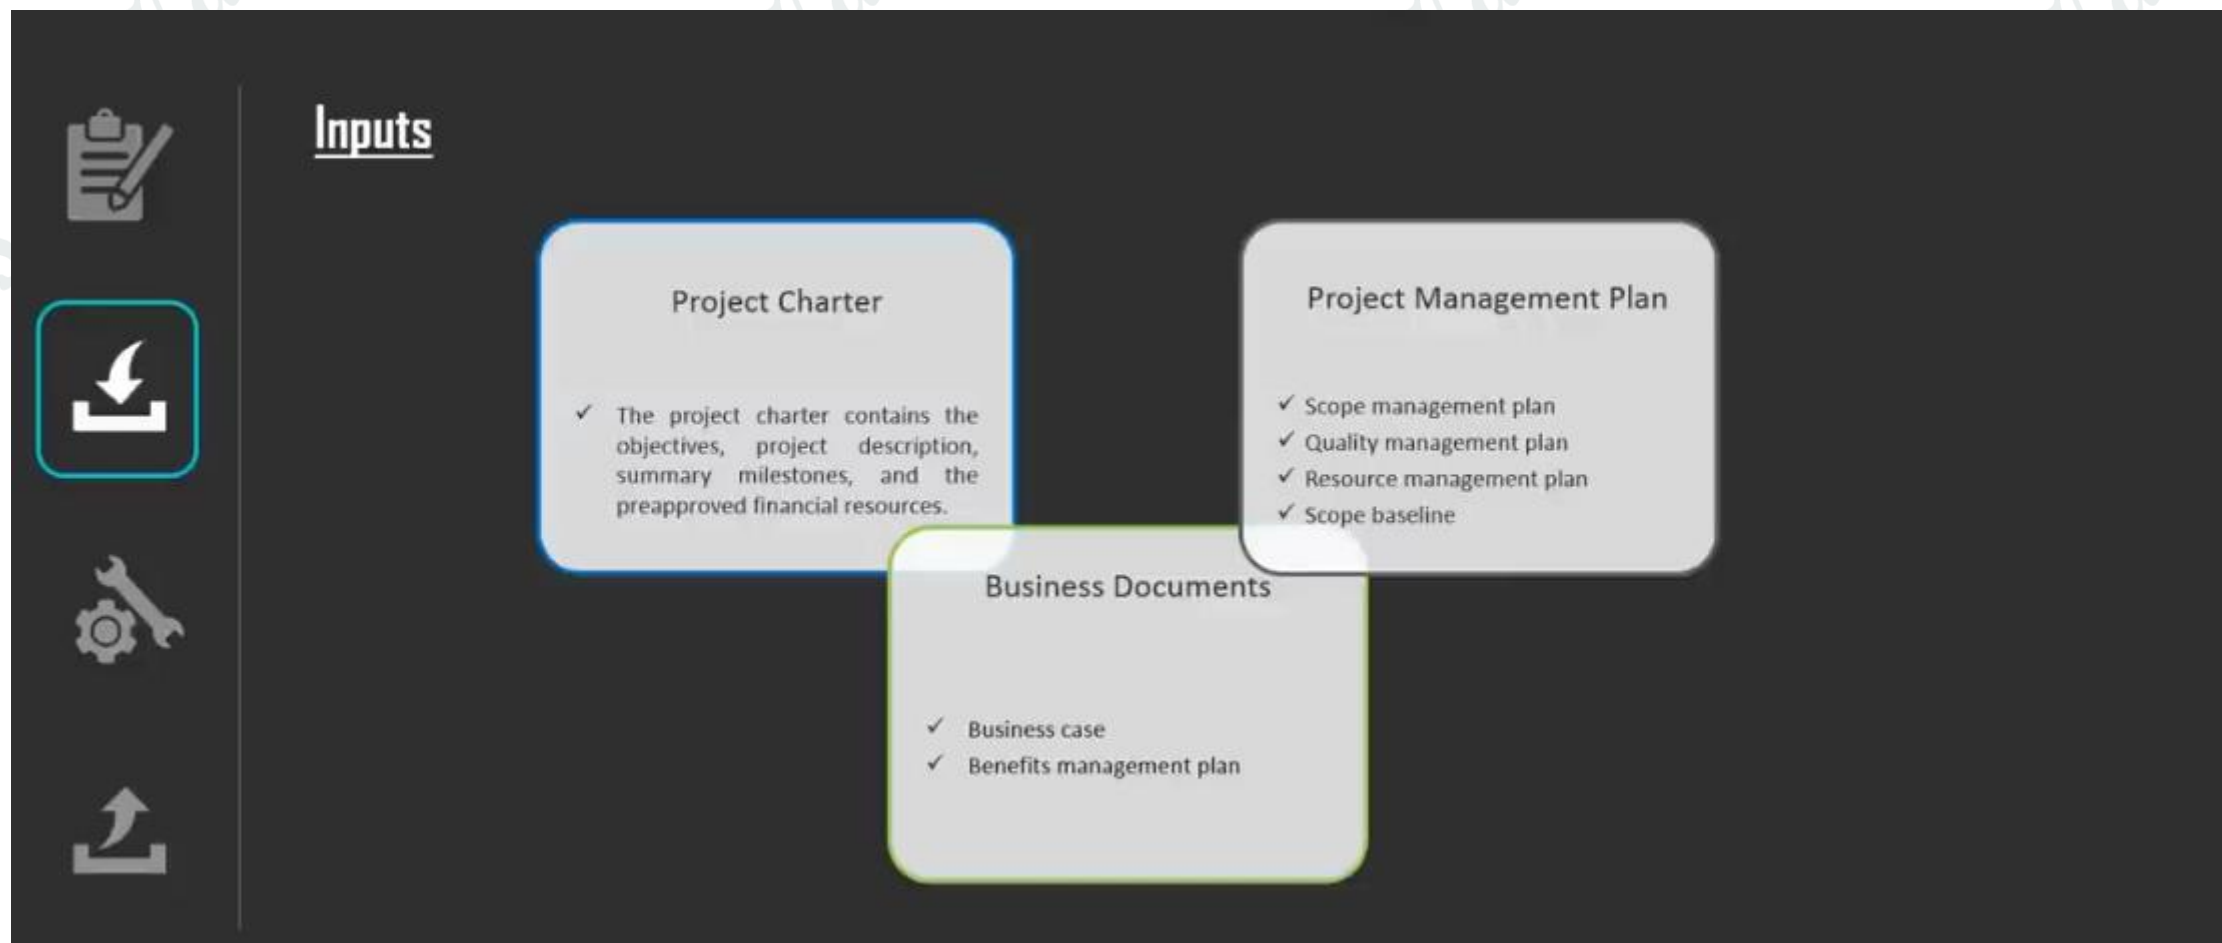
Inputs

Project Charter

✓ The project charter contains the objectives, project description, summary milestones, and the preapproved financial resources.

Project Management Plan

✓ Scope management plan
✓ Quality management plan
✓ Resource management plan
✓ Scope baseline

Business Documents

✓ Business case
✓ Benefits management plan